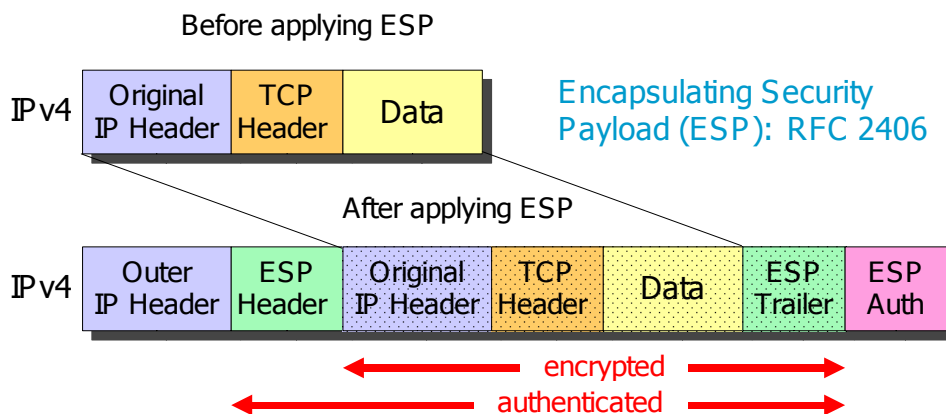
Before applying ESP

IPv4

Original IP Header

TCP Header

Data

Encapsulating Security Payload (ESP): RFC 2406

After applying ESP

IPv4

Outer IP Header

ESP Header

Original IP Header

TCP Header

Data

ESP Trailer

ESP Auth

encrypted

authenticated